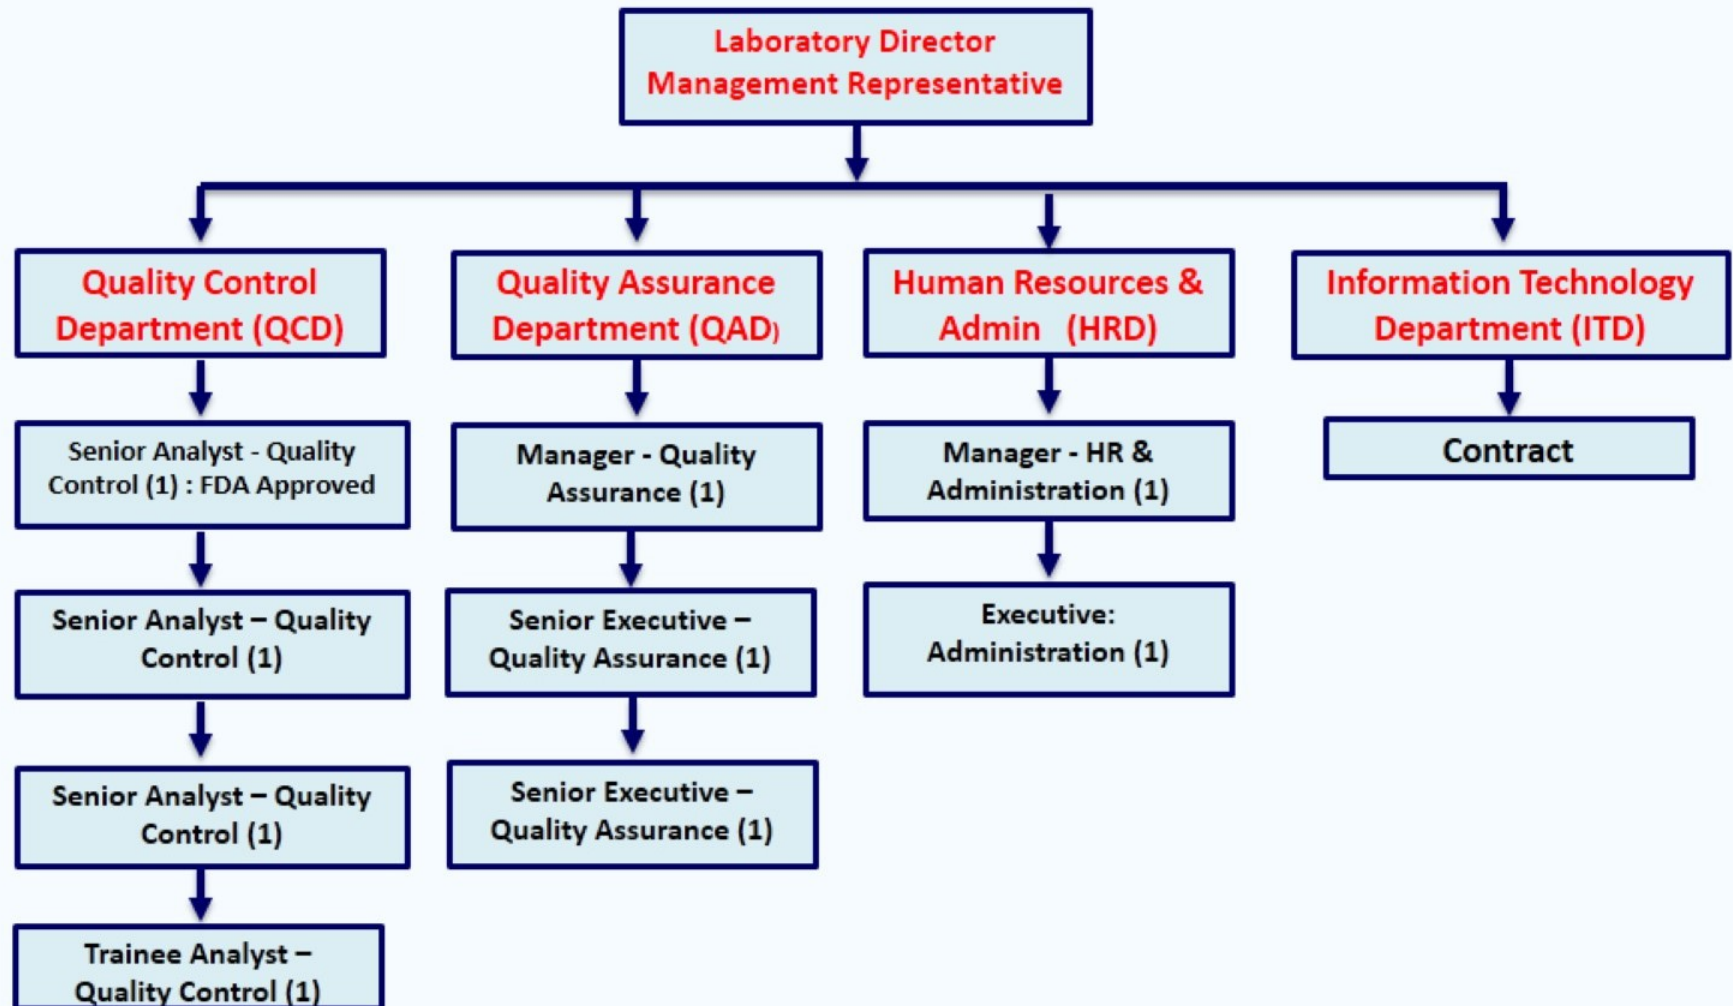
Laboratory Director
Management Representative

Quality Control Department (QCD)

Senior Analyst - Quality Control (1) : FDA Approved

Senior Analyst – Quality Control (1)

Senior Analyst – Quality Control (1)

Trainee Analyst – Quality Control (1)

Quality Assurance Department (QAD)

Manager - Quality Assurance (1)

Senior Executive – Quality Assurance (1)

Senior Executive – Quality Assurance (1)

Human Resources & Admin (HRD)

Manager - HR & Administration (1)

Executive: Administration (1)

Information Technology Department (ITD)

Contract